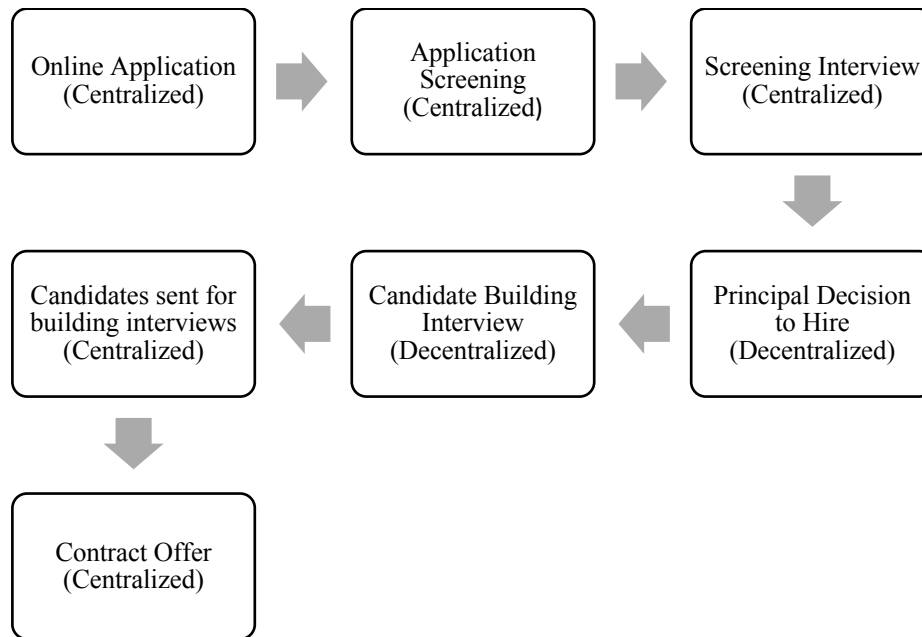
Online Application (Centralized)

Application Screening (Centralized)

Screening Interview (Centralized)

Principal Decision to Hire (Decentralized)

Candidate Building Interview (Decentralized)

Candidates sent for building interviews (Centralized)

Contract Offer (Centralized)